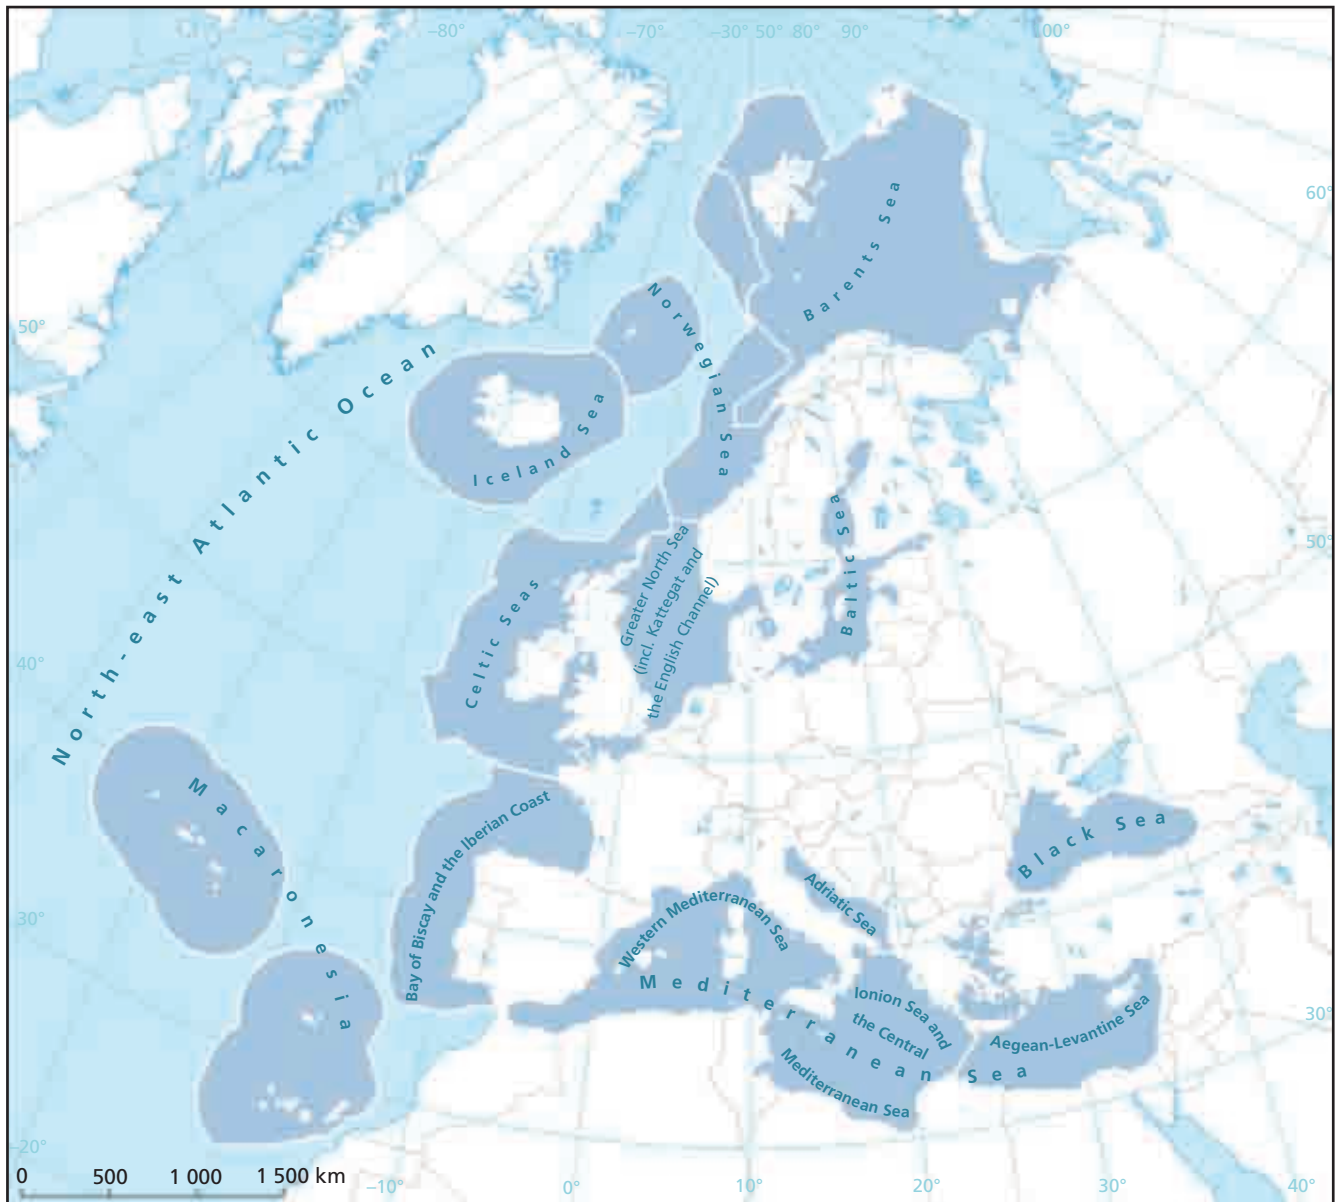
-80°
-70°
-30° 50° 80° 90°
100°
60°
50°
50°
40°
30°
30°
20°

North-east Atlantic Ocean

Iceland Sea

Norwegian Sea

Barents Sea

Baltic Sea

Greater North Sea (incl. Kattegat and the English Channel)

Celtic Seas

Macaronesia

Bay of Biscay and the Iberian Coast

Western Mediterranean Sea

Adriatic Sea

Black Sea

Ionion Sea and the Central Mediterranean Sea

Aegean-Levantine Sea

Mediterranean Sea

0 500 1 000 1 500 km
-10°
0°
10°
20°
30°
40°